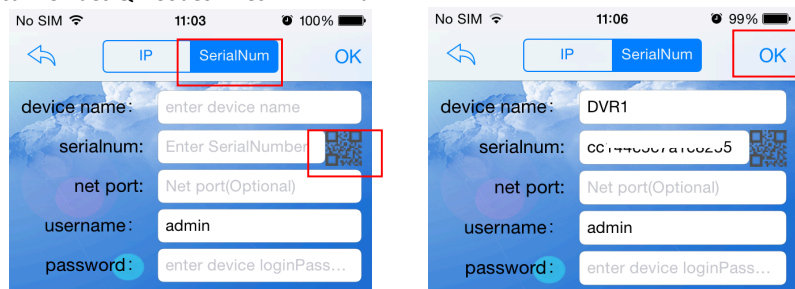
No SIM 11:03 100%

IP SerialNum OK

device name: enter device name

serialnum: Enter SerialNumber

net port: Net port(Optional)

username: admin

password: enter device loginPass...

No SIM 11:06 99%

IP SerialNum OK

device name: DVR1

serialnum: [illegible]

net port: Net port(Optional)

username: admin

password: enter device loginPass...